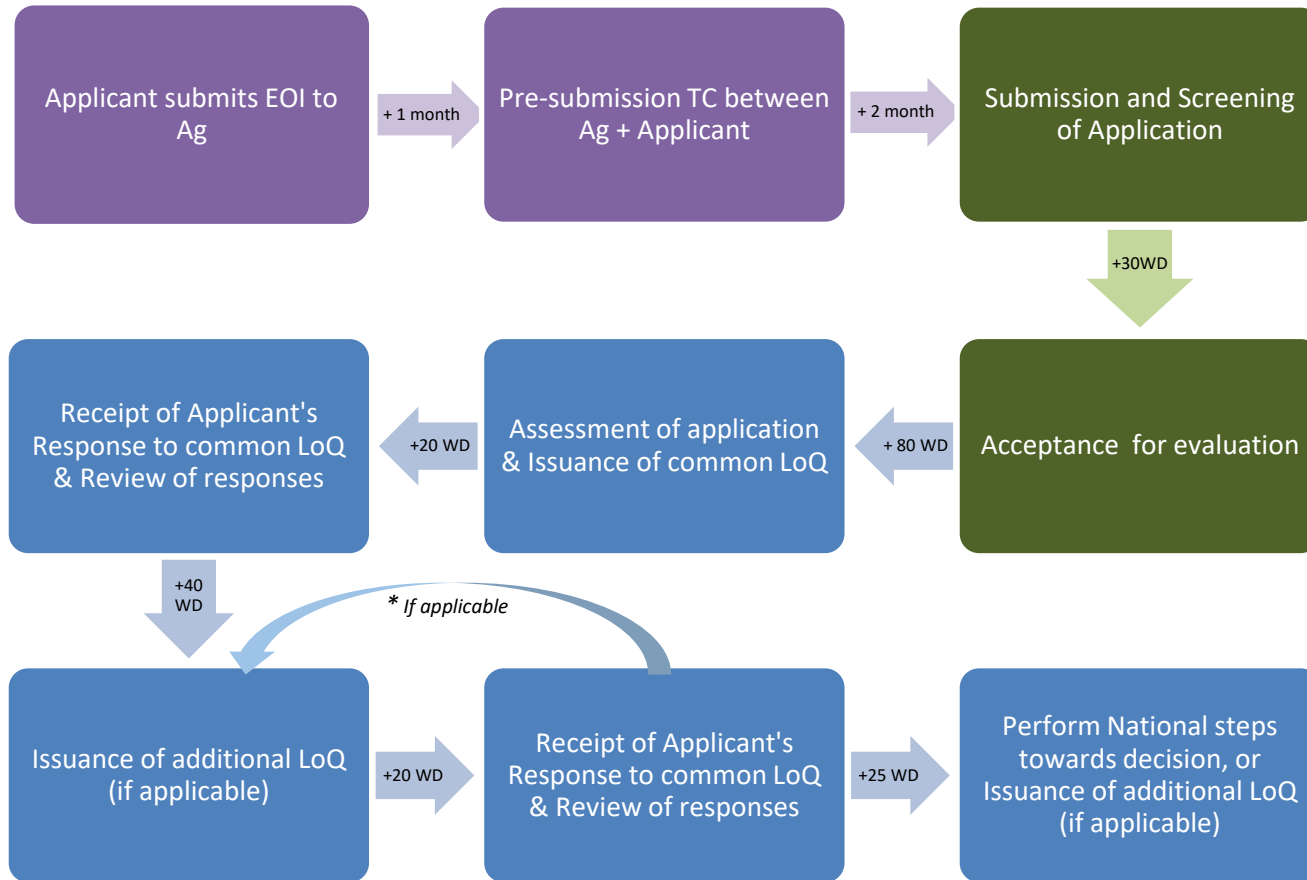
Applicant submits EOI to Ag

+ 1 month

Pre-submission TC between Ag + Applicant

+ 2 month

Submission and Screening of Application

+30WD

Acceptance for evaluation

+ 80 WD

Assessment of application & Issuance of common LoQ

+20 WD

Receipt of Applicant's Response to common LoQ & Review of responses

+40 WD

* If applicable

Issuance of additional LoQ (if applicable)

+20 WD

Receipt of Applicant's Response to common LoQ & Review of responses

+25 WD

Perform National steps towards decision, or Issuance of additional LoQ (if applicable)